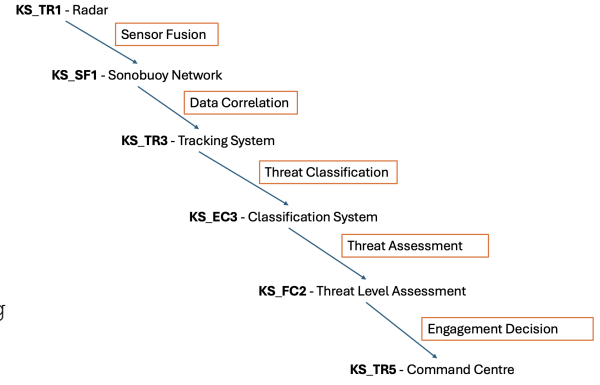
**KS_TR1** - Radar

Sensor Fusion

**KS_SF1** - Sonobuoy Network

Data Correlation

**KS_TR3** - Tracking System

Threat Classification

**KS_EC3** - Classification System

Threat Assessment

**KS_FC2** - Threat Level Assessment

Engagement Decision

**KS_TR5** - Command Centre